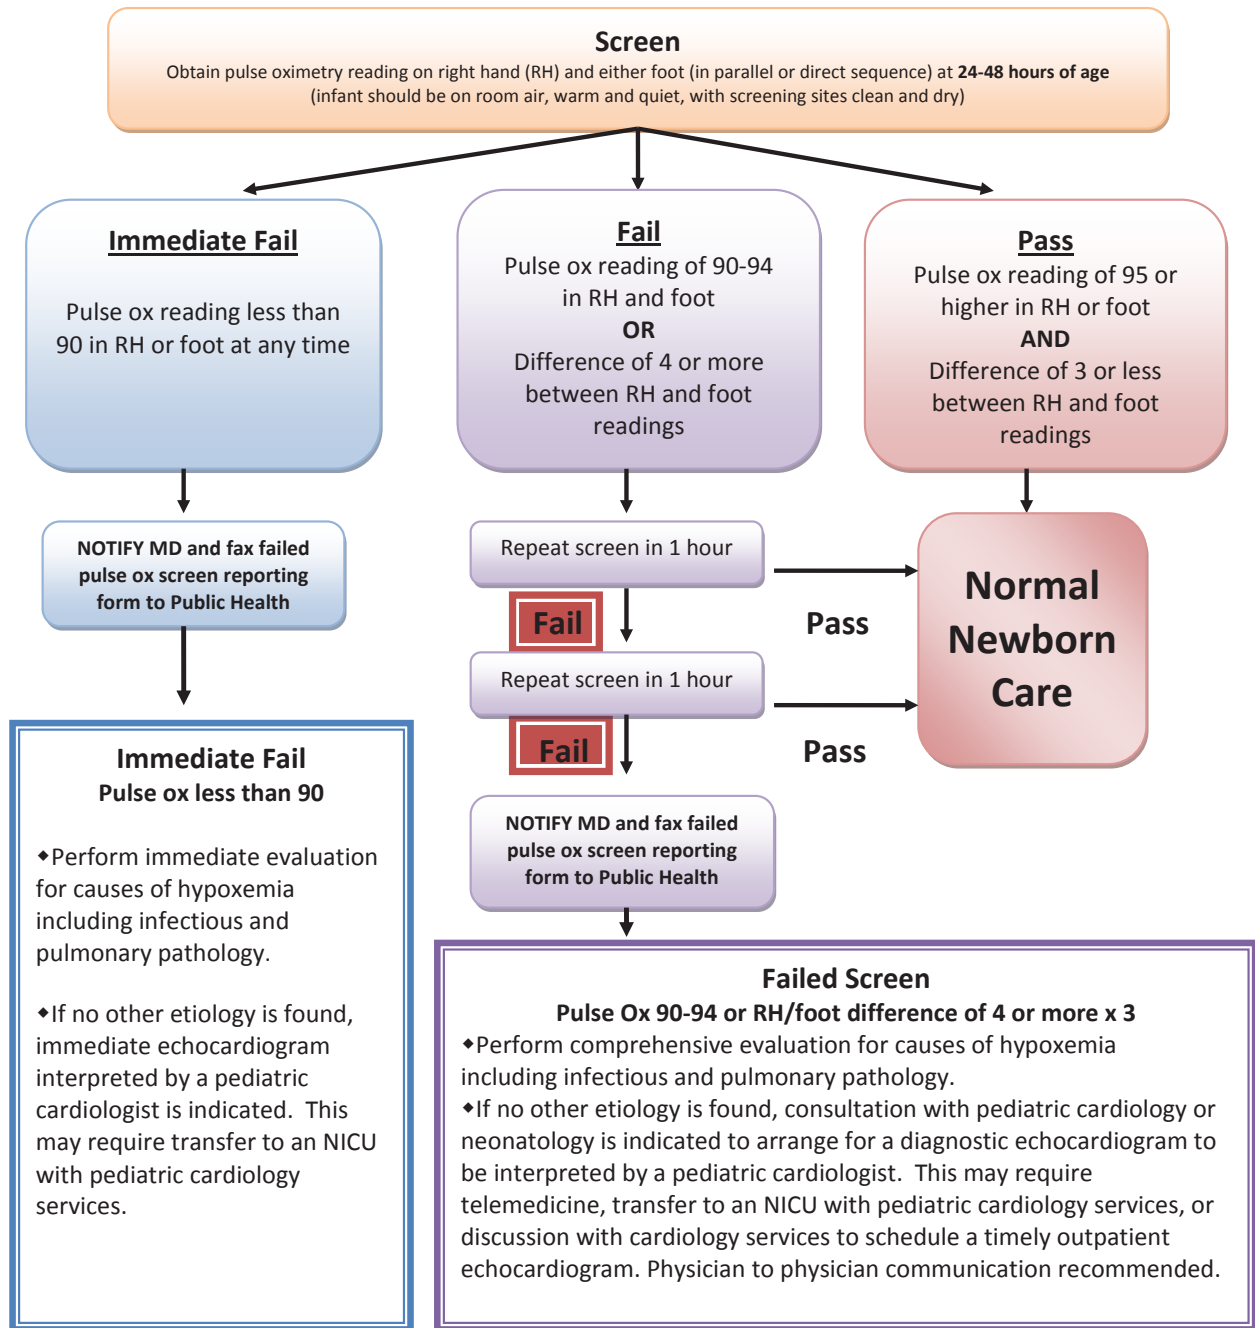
Screen
Obtain pulse oximetry reading on right hand (RH) and either foot (in parallel or direct sequence) at 24-48 hours of age
(infant should be on room air, warm and quiet, with screening sites clean and dry)

Immediate Fail
Pulse ox reading less than 90 in RH or foot at any time

Fail
Pulse ox reading of 90-94 in RH and foot
OR
Difference of 4 or more between RH and foot readings

Pass
Pulse ox reading of 95 or higher in RH or foot
AND
Difference of 3 or less between RH and foot readings

NOTIFY MD and fax failed pulse ox screen reporting form to Public Health

Repeat screen in 1 hour

Fail

Pass

Repeat screen in 1 hour

Fail

Pass

Normal Newborn Care

NOTIFY MD and fax failed pulse ox screen reporting form to Public Health

Immediate Fail
Pulse ox less than 90

◆Perform immediate evaluation for causes of hypoxemia including infectious and pulmonary pathology.

◆If no other etiology is found, immediate echocardiogram interpreted by a pediatric cardiologist is indicated. This may require transfer to an NICU with pediatric cardiology services.

Failed Screen
Pulse Ox 90-94 or RH/foot difference of 4 or more x 3
◆Perform comprehensive evaluation for causes of hypoxemia including infectious and pulmonary pathology.
◆If no other etiology is found, consultation with pediatric cardiology or neonatology is indicated to arrange for a diagnostic echocardiogram to be interpreted by a pediatric cardiologist. This may require telemedicine, transfer to an NICU with pediatric cardiology services, or discussion with cardiology services to schedule a timely outpatient echocardiogram. Physician to physician communication recommended.